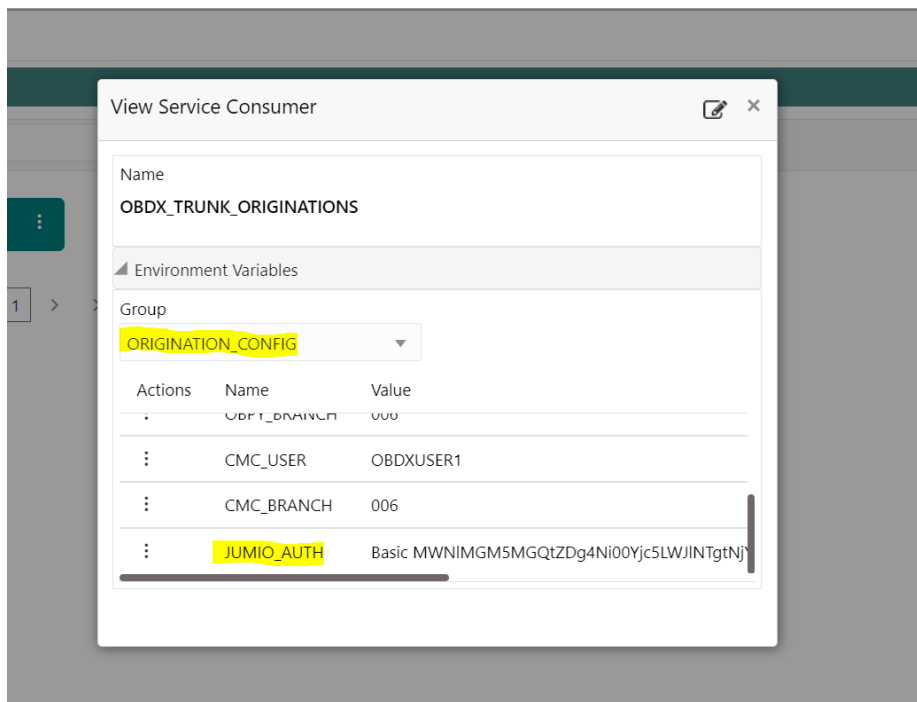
View Service Consumer

Name
OBDX_TRUNK_ORIGINATIONS

Environment Variables

Group
ORIGINATION_CONFIG

| Actions | Name | Value |
|---|---|---|
| ⋮ | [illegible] | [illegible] |
| ⋮ | CMC_USER | OBDXUSER1 |
| ⋮ | CMC_BRANCH | 006 |
| ⋮ | JUMIO_AUTH | Basic MWNlMGM5MGQtZDg4Ni00Yjc5LWJlNTgtNj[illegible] |

1